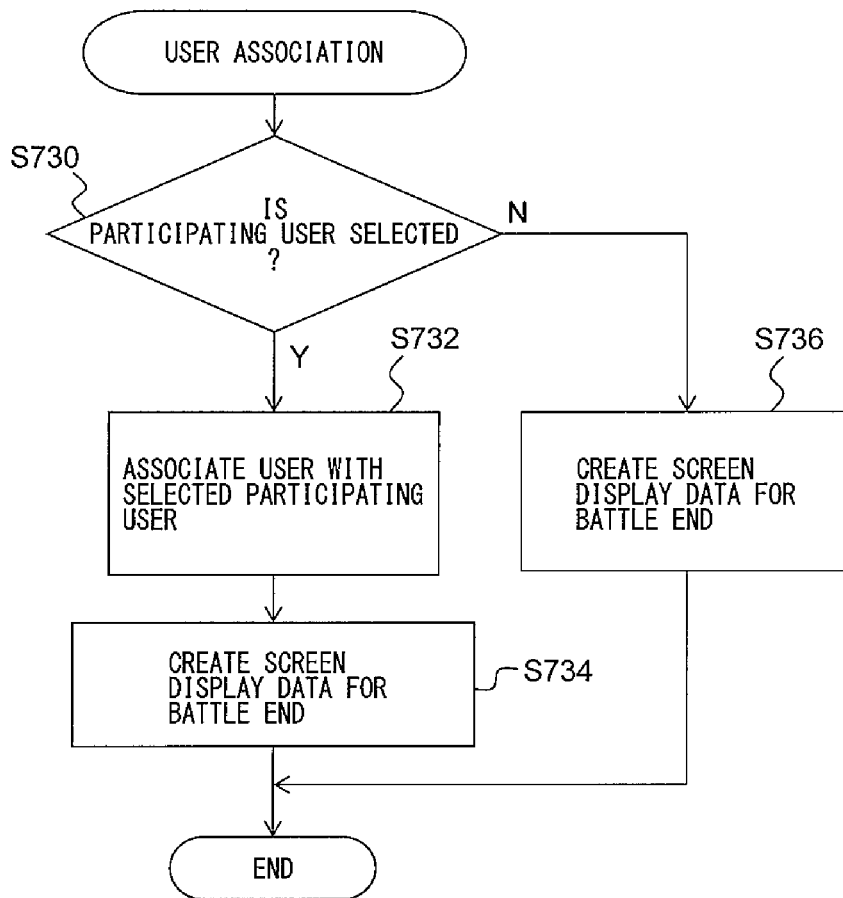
USER ASSOCIATION

S730

IS PARTICIPATING USER SELECTED ?

N

Y

S732

S736

ASSOCIATE USER WITH SELECTED PARTICIPATING USER

CREATE SCREEN DISPLAY DATA FOR BATTLE END

CREATE SCREEN DISPLAY DATA FOR BATTLE END

S734

END